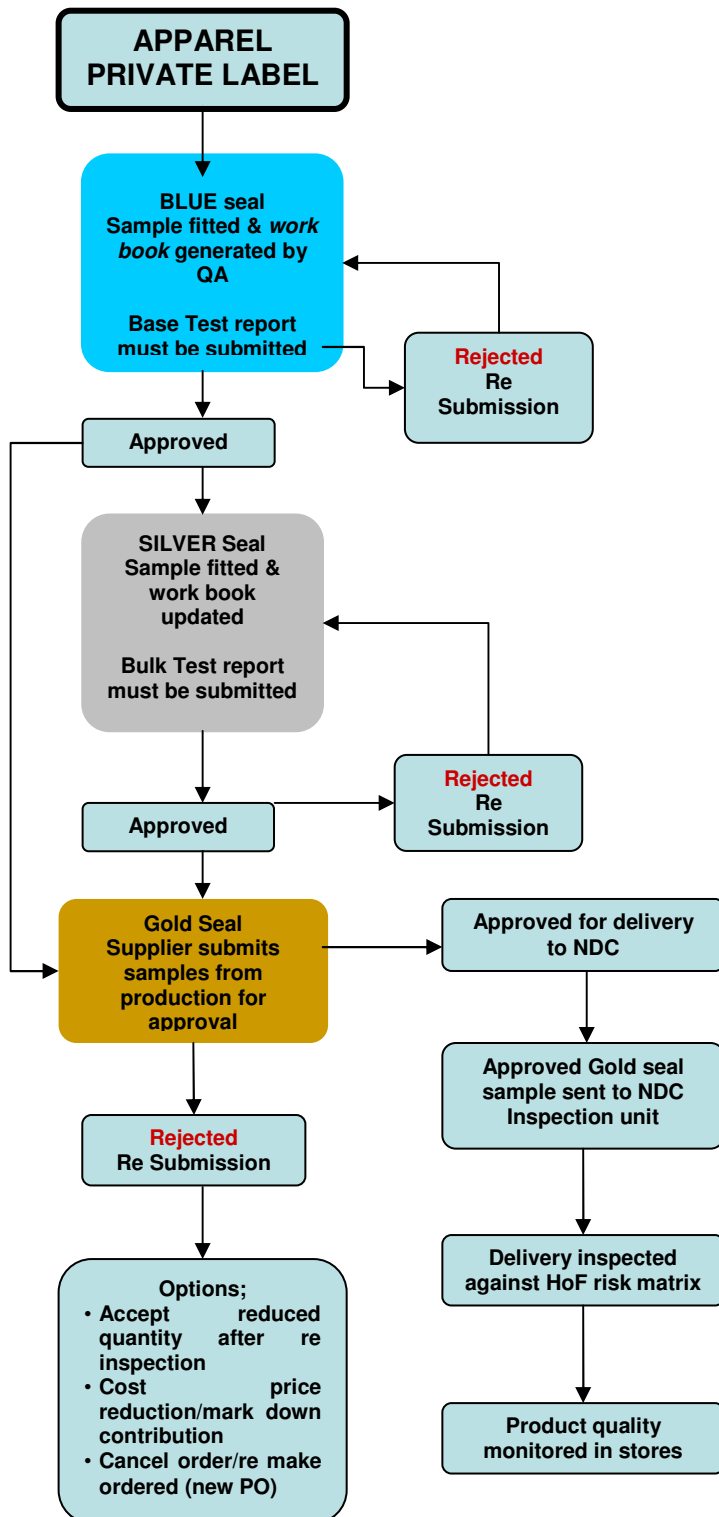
APPAREL PRIVATE LABEL

BLUE seal
Sample fitted & *work book* generated by QA

Base Test report must be submitted

Rejected
Re Submission

Approved

SILVER Seal
Sample fitted & work book updated

Bulk Test report must be submitted

Rejected
Re Submission

Approved

Gold Seal
Supplier submits samples from production for approval

Approved for delivery to NDC

Approved Gold seal sample sent to NDC Inspection unit

Delivery inspected against HoF risk matrix

Product quality monitored in stores

Rejected
Re Submission

Options;
• Accept reduced quantity after re inspection
• Cost price reduction/mark down contribution
• Cancel order/re make ordered (new PO)